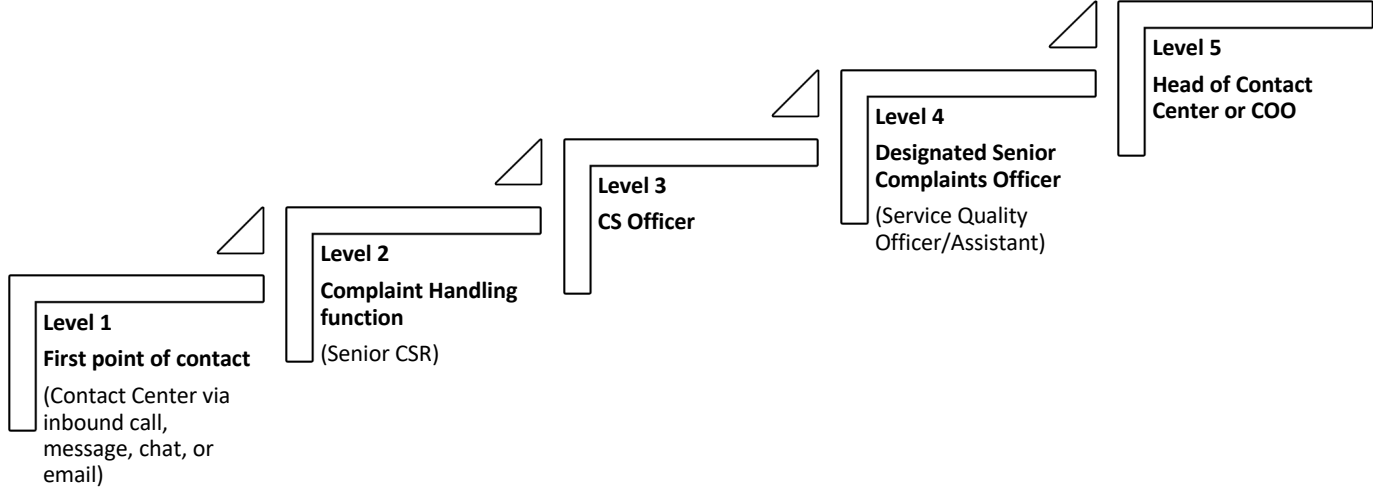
Level 1

First point of contact

(Contact Center via inbound call, message, chat, or email)

Level 2

Complaint Handling function

(Senior CSR)

Level 3

CS Officer

Level 4

Designated Senior Complaints Officer

(Service Quality Officer/Assistant)

Level 5

Head of Contact Center or COO